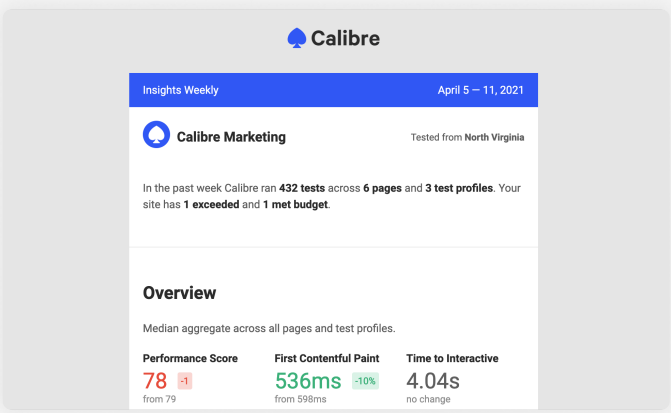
Calibre

Insights Weekly

April 5 — 11, 2021

Calibre Marketing

Tested from North Virginia

In the past week Calibre ran 432 tests across 6 pages and 3 test profiles. Your site has 1 exceeded and 1 met budget.

Overview

Median aggregate across all pages and test profiles.

Performance Score
78 -1
from 79

First Contentful Paint
536ms -10%
from 598ms

Time to Interactive
4.04s
no change